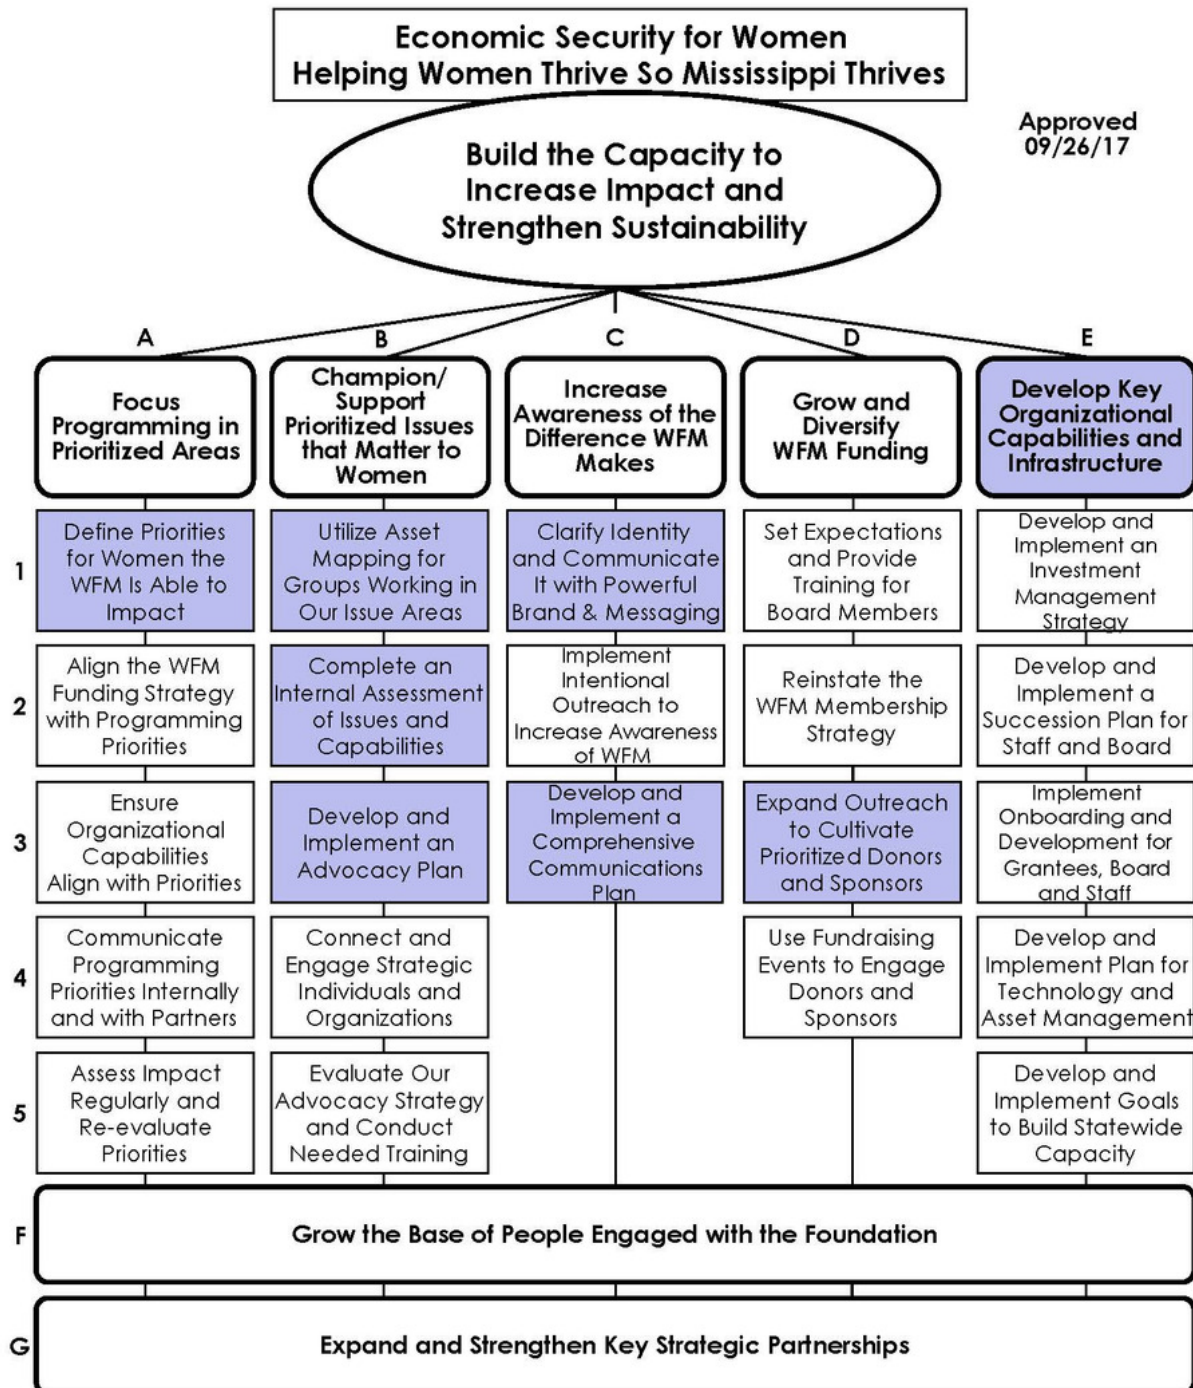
Economic Security for Women
Helping Women Thrive So Mississippi Thrives

Approved 09/26/17

Build the Capacity to Increase Impact and Strengthen Sustainability

A
Focus Programming in Prioritized Areas

1 Define Priorities for Women the WFM Is Able to Impact

2 Align the WFM Funding Strategy with Programming Priorities

3 Ensure Organizational Capabilities Align with Priorities

4 Communicate Programming Priorities Internally and with Partners

5 Assess Impact Regularly and Re-evaluate Priorities

B
Champion/ Support Prioritized Issues that Matter to Women

Utilize Asset Mapping for Groups Working in Our Issue Areas

Complete an Internal Assessment of Issues and Capabilities

Develop and Implement an Advocacy Plan

Connect and Engage Strategic Individuals and Organizations

Evaluate Our Advocacy Strategy and Conduct Needed Training

C
Increase Awareness of the Difference WFM Makes

Clarify Identity and Communicate It with Powerful Brand & Messaging

Implement Intentional Outreach to Increase Awareness of WFM

Develop and Implement a Comprehensive Communications Plan

D
Grow and Diversify WFM Funding

Set Expectations and Provide Training for Board Members

Reinstate the WFM Membership Strategy

Expand Outreach to Cultivate Prioritized Donors and Sponsors

Use Fundraising Events to Engage Donors and Sponsors

E
Develop Key Organizational Capabilities and Infrastructure

Develop and Implement an Investment Management Strategy

Develop and Implement a Succession Plan for Staff and Board

Implement Onboarding and Development for Grantees, Board and Staff

Develop and Implement Plan for Technology and Asset Management

Develop and Implement Goals to Build Statewide Capacity

F Grow the Base of People Engaged with the Foundation

G Expand and Strengthen Key Strategic Partnerships